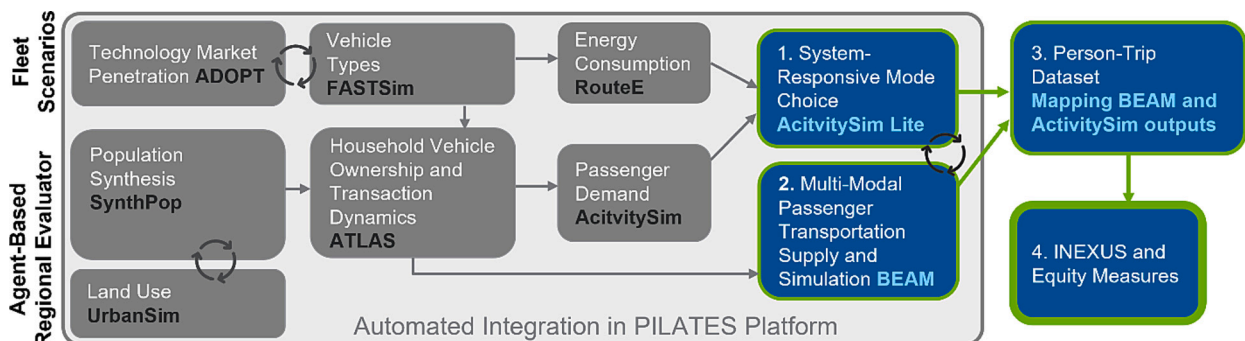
Fleet Scenarios

Agent-Based Regional Evaluator

Technology Market Penetration ADOPT

Vehicle Types FASTSim

Energy Consumption RouteE

1. System-Responsive Mode Choice AcitvitySim Lite

3. Person-Trip Dataset Mapping BEAM and ActivitySim outputs

Population Synthesis SynthPop

Household Vehicle Ownership and Transaction Dynamics ATLAS

Passenger Demand AcitvitySim

2. Multi-Modal Passenger Transportation Supply and Simulation BEAM

4. INEXUS and Equity Measures

Land Use UrbanSim

Automated Integration in PILATES Platform